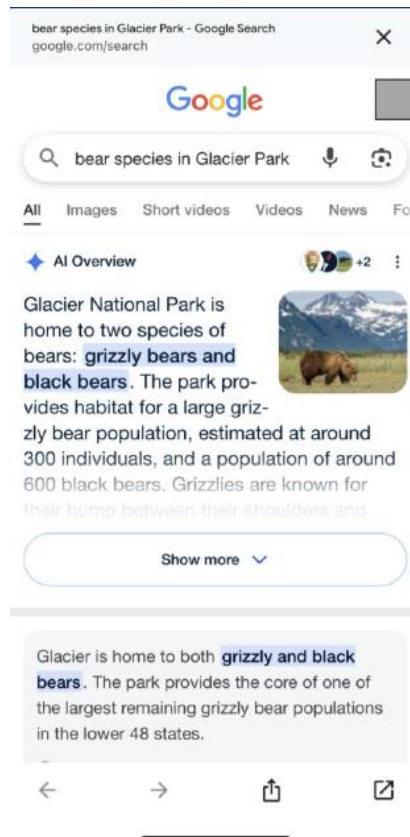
bear species in Glacier Park - Google Search
google.com/search

×

Google

bear species in Glacier Park

All Images Short videos Videos News Fo

AI Overview

+2

Glacier National Park is home to two species of bears: grizzly bears and black bears. The park provides habitat for a large grizzly bear population, estimated at around 300 individuals, and a population of around 600 black bears. Grizzlies are known for their hump between their shoulders and

Show more

Glacier is home to both grizzly and black bears. The park provides the core of one of the largest remaining grizzly bear populations in the lower 48 states.